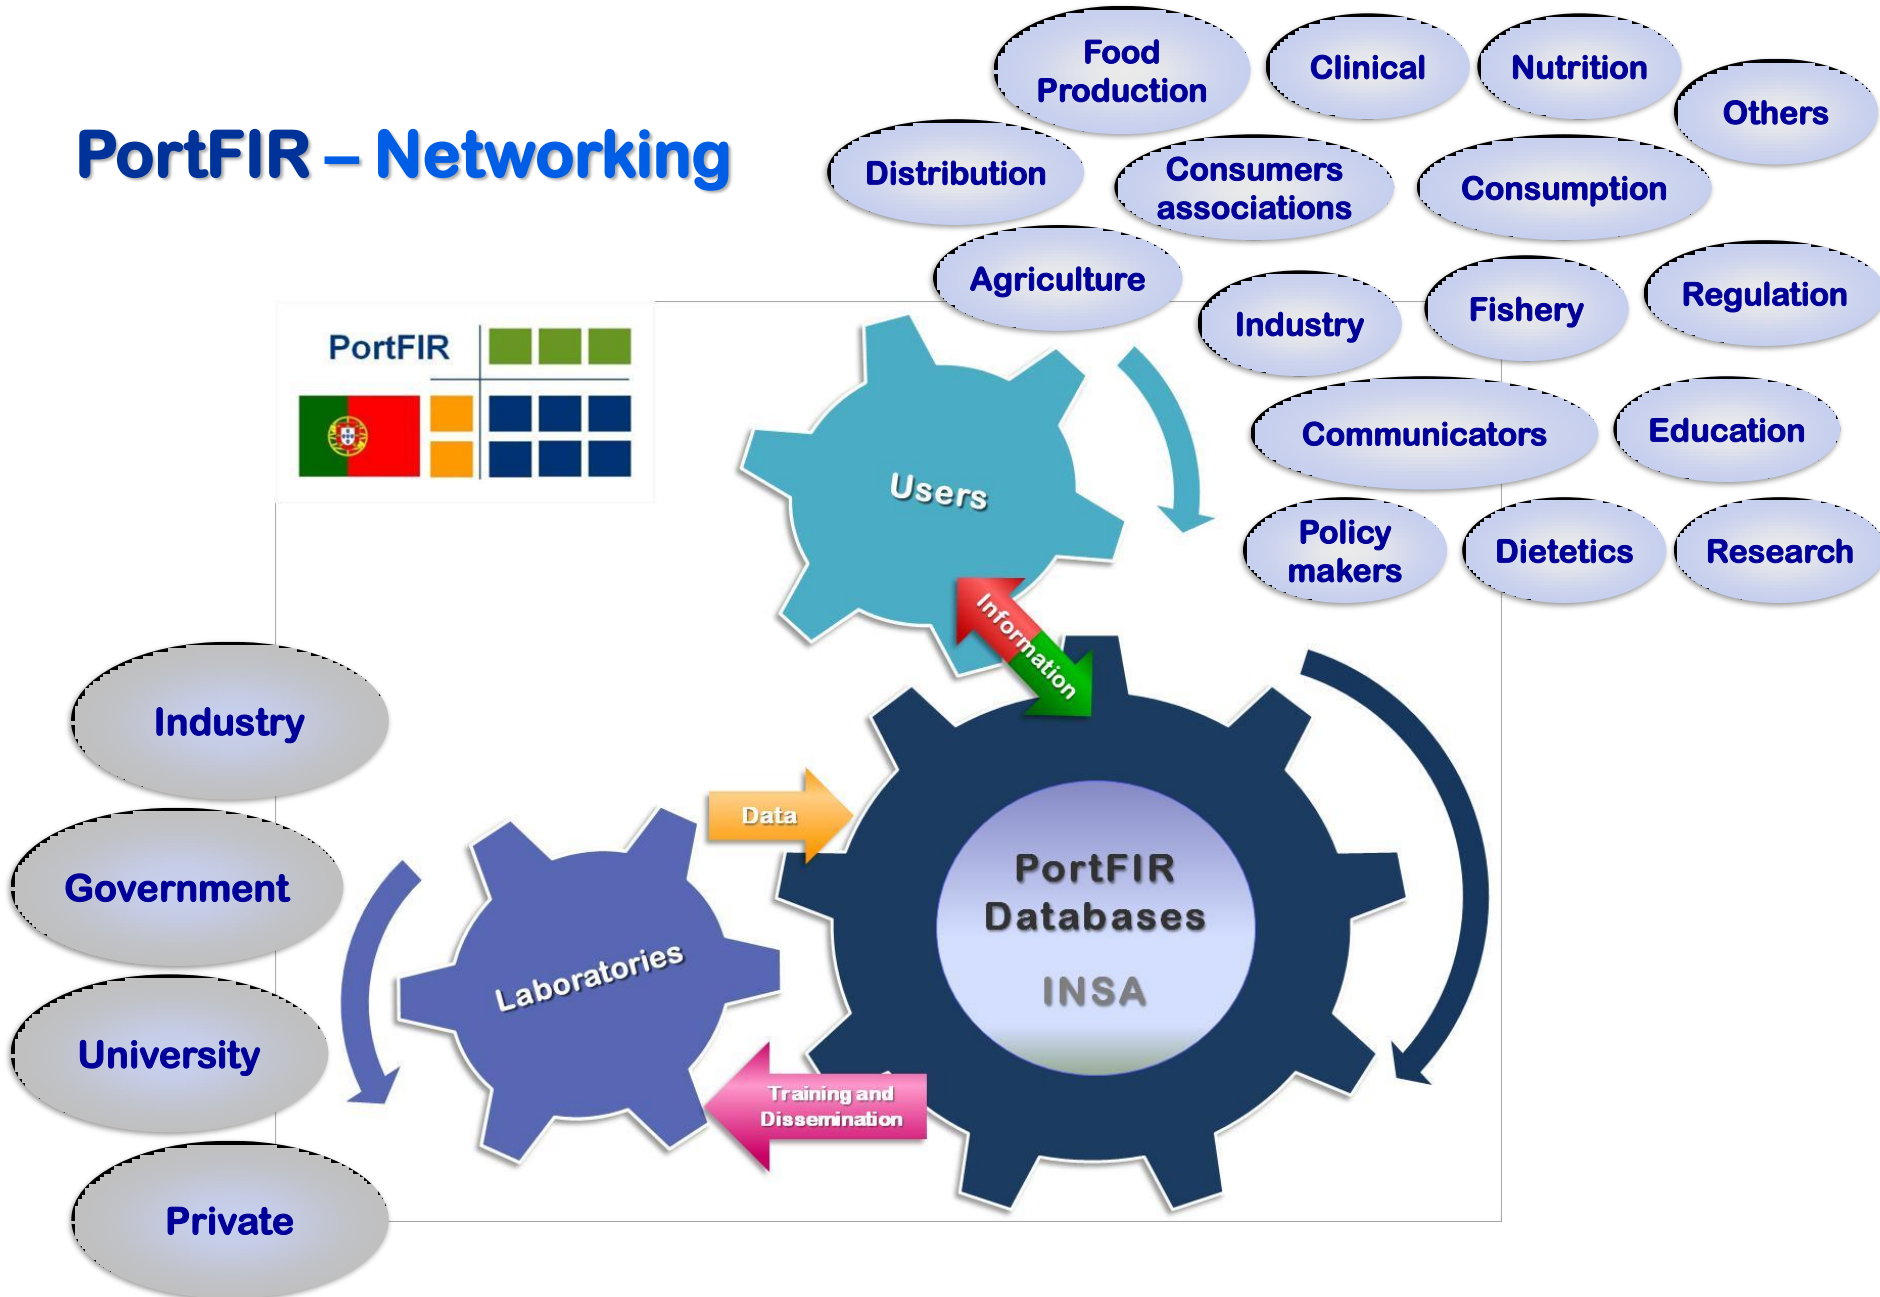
PortFIR – Networking

Food Production

Clinical

Nutrition

Others

Distribution

Consumers associations

Consumption

Agriculture

Industry

Fishery

Regulation

Communicators

Education

Policy makers

Dietetics

Research

PortFIR

Users

Information

Industry

Government

University

Private

Data

Laboratories

PortFIR Databases

INSA

Training and Dissemination